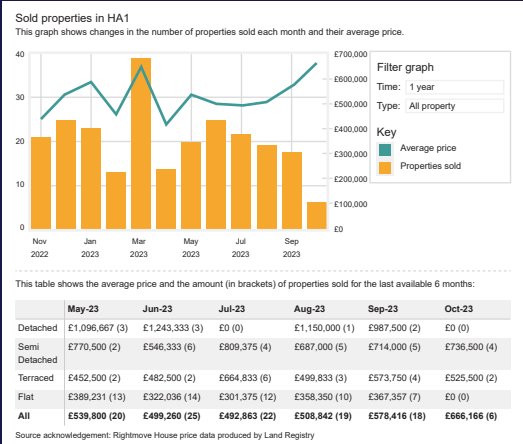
Sold properties in HA1

This graph shows changes in the number of properties sold each month and their average price.

40
30
20
10
0

£700,000
£600,000
£500,000
£400,000
£300,000
£200,000
£100,000
£0

Nov 2022
Jan 2023
Mar 2023
May 2023
Jul 2023
Sep 2023

Filter graph
Time: 1 year
Type: All property

Key
Average price
Properties sold

This table shows the average price and the amount (in brackets) of properties sold for the last available 6 months:

| | May-23 | Jun-23 | Jul-23 | Aug-23 | Sep-23 | Oct-23 |
|---|---|---|---|---|---|---|
| Detached | £1,096,667 (3) | £1,243,333 (3) | £0 (0) | £1,150,000 (1) | £987,500 (2) | £0 (0) |
| Semi Detached | £770,500 (2) | £546,333 (6) | £809,375 (4) | £687,000 (5) | £714,000 (5) | £736,500 (4) |
| Terraced | £452,500 (2) | £482,500 (2) | £664,833 (6) | £499,833 (3) | £573,750 (4) | £525,500 (2) |
| Flat | £389,231 (13) | £322,036 (14) | £301,375 (12) | £358,350 (10) | £367,357 (7) | £0 (0) |
| All | £539,800 (20) | £499,260 (25) | £492,863 (22) | £508,842 (19) | £578,416 (18) | £666,166 (6) |

Source acknowledgement: Rightmove House price data produced by Land Registry